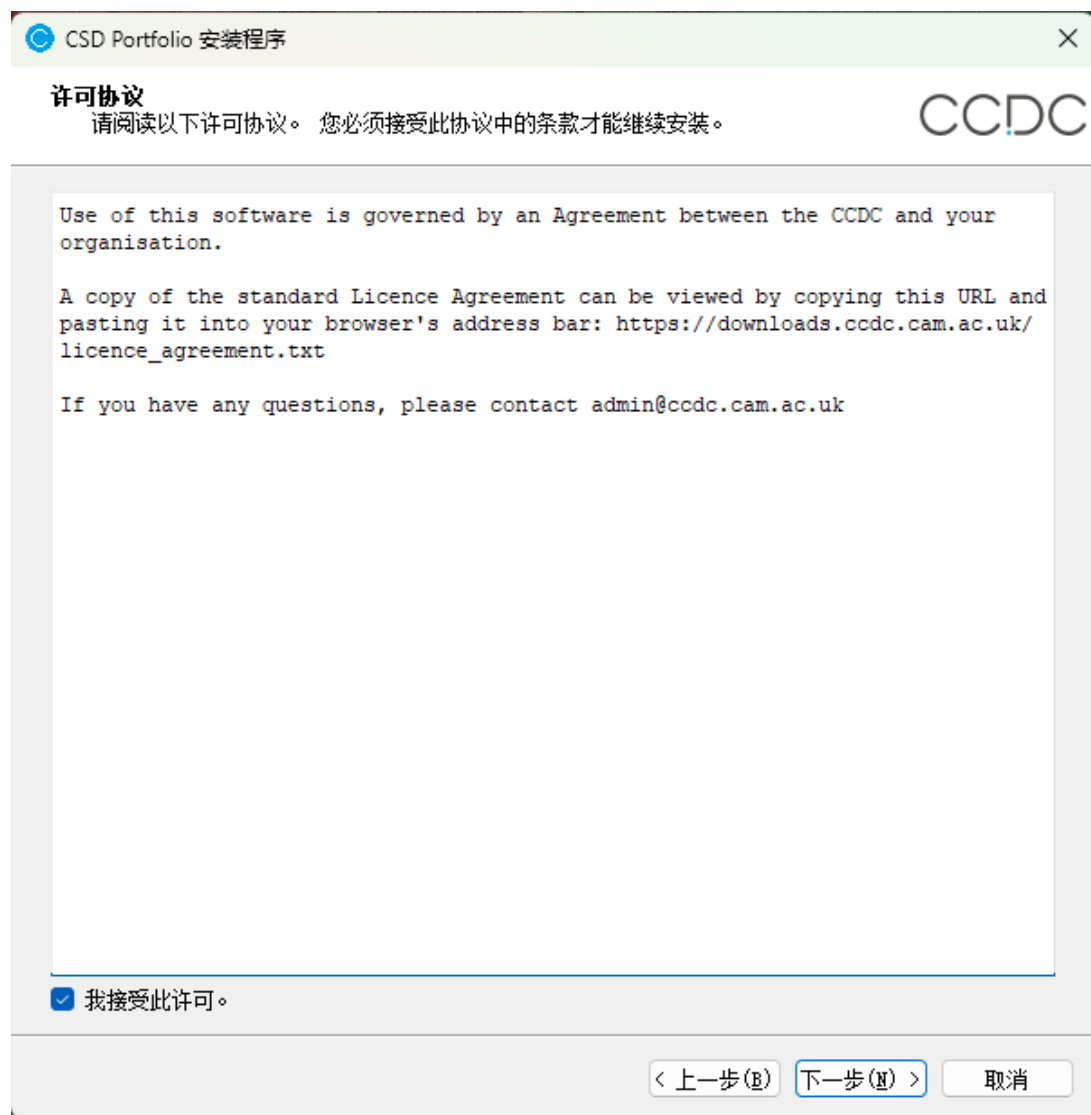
CSD Portfolio 安装程序

许可协议
请阅读以下许可协议。 您必须接受此协议中的条款才能继续安装。

CCDC

Use of this software is governed by an Agreement between the CCDC and your organisation.

A copy of the standard Licence Agreement can be viewed by copying this URL and pasting it into your browser's address bar: https://downloads.ccdc.cam.ac.uk/licence_agreement.txt

If you have any questions, please contact admin@ccdc.cam.ac.uk

我接受此许可。

< 上一步(B)
下一步(N) >
取消